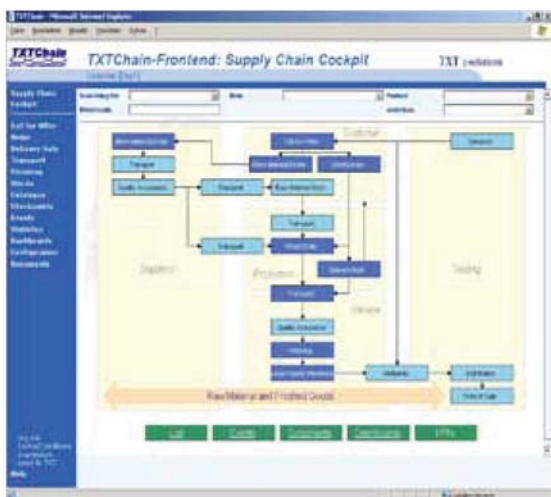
TXTChain-Frontend: Supply Chain Cockpit

TXT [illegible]

TXTChain

Supply Chain Cockpit

Transport

Quality Assurance

Transport

Transport

Raw Material Stock

Transport

Transport

Delivery Note

Transport

Quality Assurance

Supplier

Production

Trading

Customer

Raw Material and Finished Goods

List

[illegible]

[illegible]

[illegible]

KPIs